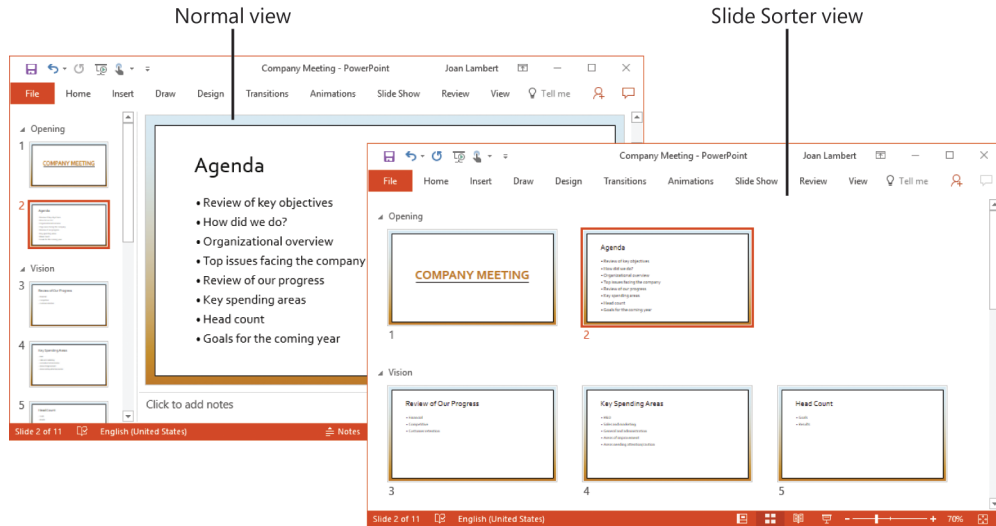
Normal view

Slide Sorter view

Company Meeting - PowerPoint Joan Lambert

File Home Insert Draw Design Transitions Animations Slide Show Review View Tell me

Opening

1

COMPANY MEETING

2

Agenda

Vision

3

Review of Our Progress

4

Key Spending Areas

5

Head Count

Agenda

• Review of key objectives
• How did we do?
• Organizational overview
• Top issues facing the company
• Review of our progress
• Key spending areas
• Head count
• Goals for the coming year

Click to add notes

Slide 2 of 11 English (United States) Notes

Company Meeting - PowerPoint Joan Lambert

File Home Insert Draw Design Transitions Animations Slide Show Review View Tell me

Opening

COMPANY MEETING

1

Agenda

• Review of key objectives
• How did we do?
• Organizational overview
• Top issues facing the company
• Review of our progress
• Key spending areas
• Head count
• Goals for the coming year

2

Vision

Review of Our Progress

• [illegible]
• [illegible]
• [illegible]

3

Key Spending Areas

• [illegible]
• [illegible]
• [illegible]
• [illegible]
• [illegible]

4

Head Count

• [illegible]
• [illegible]

5

Slide 2 of 11 English (United States) 70%